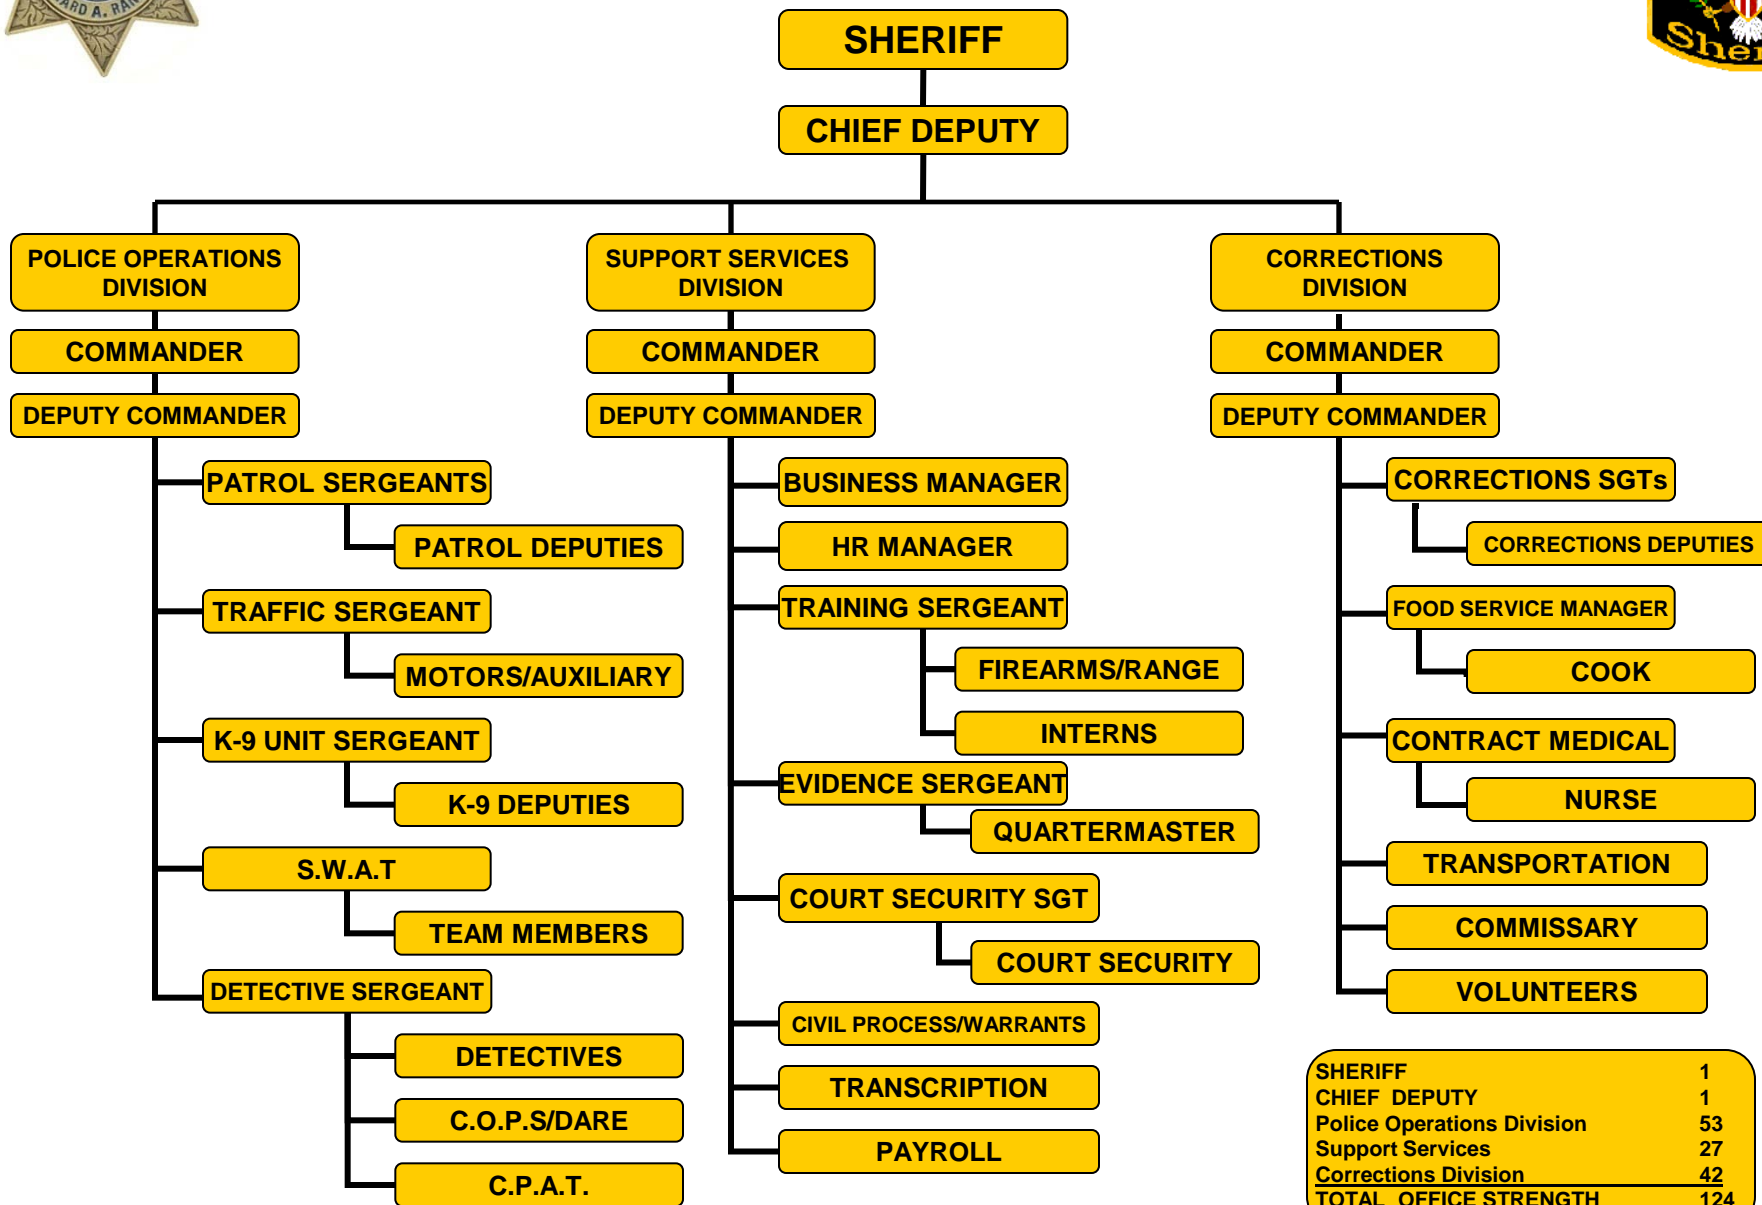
ARD A. RA

Sher

SHERIFF

CHIEF DEPUTY

POLICE OPERATIONS DIVISION

COMMANDER

DEPUTY COMMANDER

PATROL SERGEANTS

PATROL DEPUTIES

TRAFFIC SERGEANT

MOTORS/AUXILIARY

K-9 UNIT SERGEANT

K-9 DEPUTIES

S.W.A.T

TEAM MEMBERS

DETECTIVE SERGEANT

DETECTIVES

C.O.P.S/DARE

C.P.A.T.

SUPPORT SERVICES DIVISION

COMMANDER

DEPUTY COMMANDER

BUSINESS MANAGER

HR MANAGER

TRAINING SERGEANT

FIREARMS/RANGE

INTERNS

EVIDENCE SERGEANT

QUARTERMASTER

COURT SECURITY SGT

COURT SECURITY

CIVIL PROCESS/WARRANTS

TRANSCRIPTION

PAYROLL

CORRECTIONS DIVISION

COMMANDER

DEPUTY COMMANDER

CORRECTIONS SGTs

CORRECTIONS DEPUTIES

FOOD SERVICE MANAGER

COOK

CONTRACT MEDICAL

NURSE

TRANSPORTATION

COMMISSARY

VOLUNTEERS

| | |
|---|---|
| SHERIFF | 1 |
| CHIEF DEPUTY | 1 |
| Police Operations Division | 53 |
| Support Services | 27 |
| Corrections Division | 42 |
| TOTAL OFFICE STRENGTH | 124 |